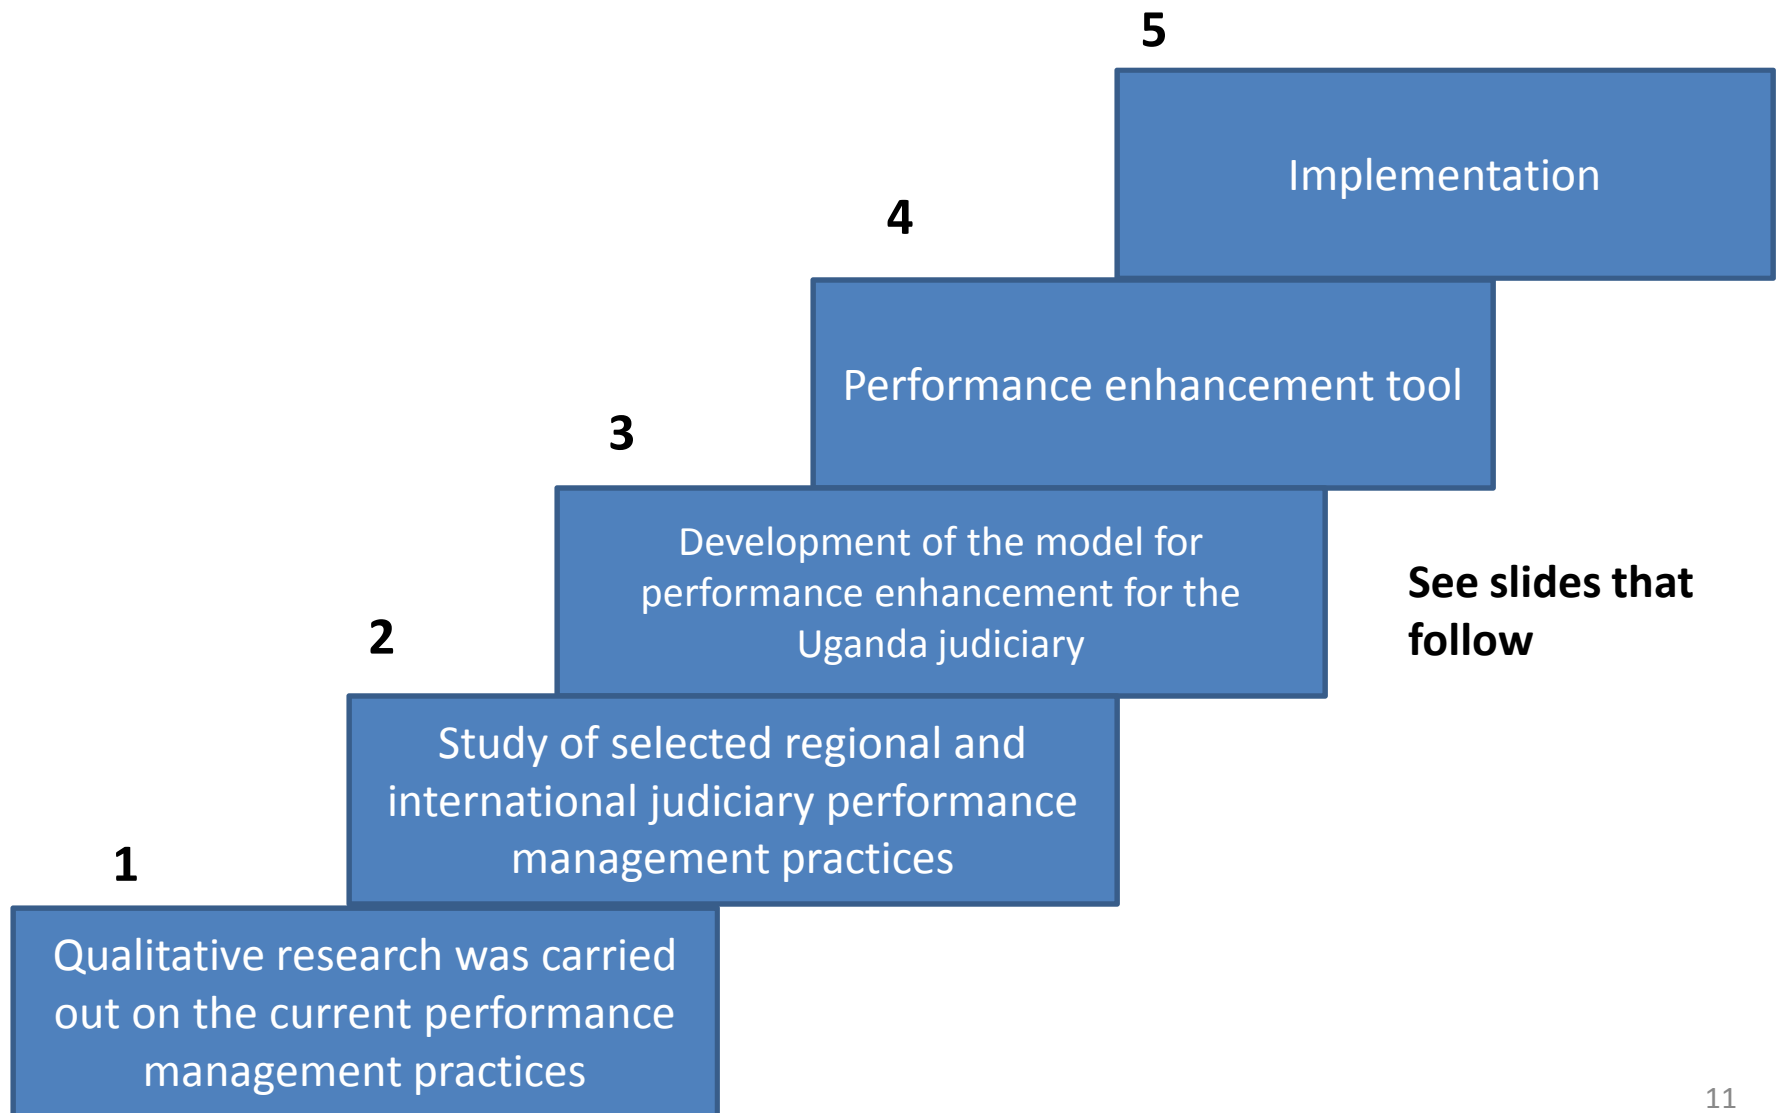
5

Implementation

4

Performance enhancement tool

3

Development of the model for performance enhancement for the Uganda judiciary

See slides that follow

2

Study of selected regional and international judiciary performance management practices

1

Qualitative research was carried out on the current performance management practices

11